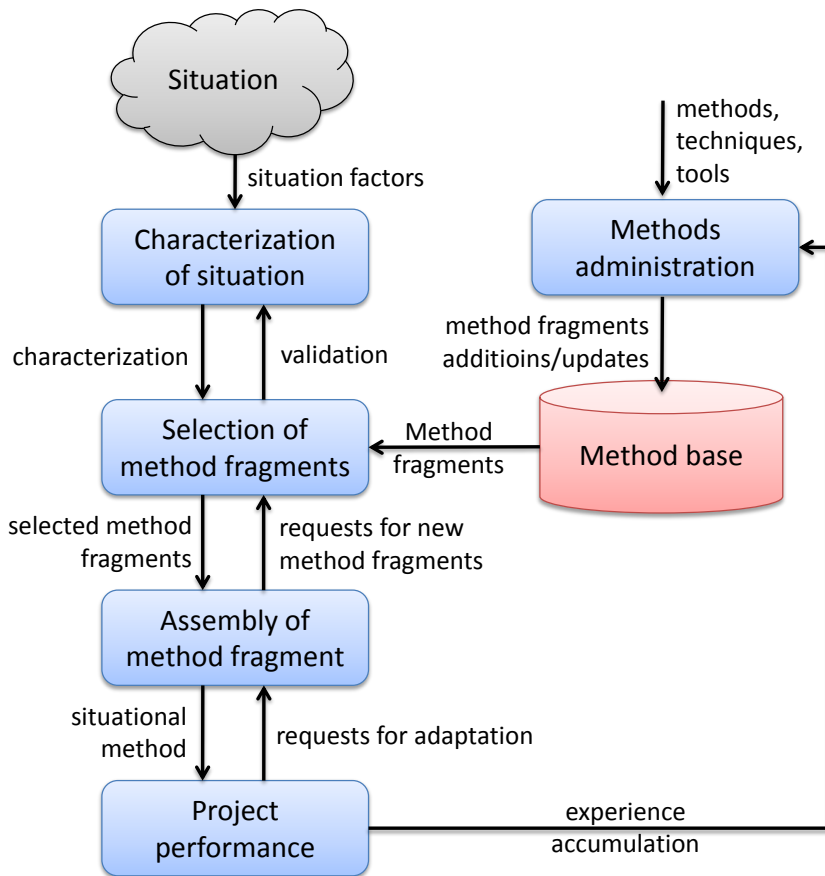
Situation

situation factors

Characterization of situation

characterization

validation

Selection of method fragments

selected method fragments

requests for new method fragments

Assembly of method fragment

situational method

requests for adaptation

Project performance

experience accumulation

methods, techniques, tools

Methods administration

method fragments additioins/updates

Method base

Method fragments